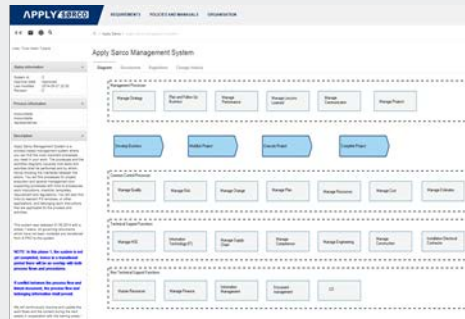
APPLY SORCO REQUIREMENTS POLICIES AND MANUALS ORGANISATION

Apply Sorco Management System

Diagram

Management Processes

Manage Strategy

Plan and Follow Up Business

Manage Performance

Manage Lessons Learned

Manage Communication

Manage Projects

Develop Business

Establish Project

Execute Project

Complete Project

Manage Quality

Manage Risk

Manage Change

Manage Plan

Manage Resources

Manage Cost

Manage Information Technology (IT)

Manage Engineering

Manage Construction

Human Resources

Manage Finance

Information Management

Document management

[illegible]